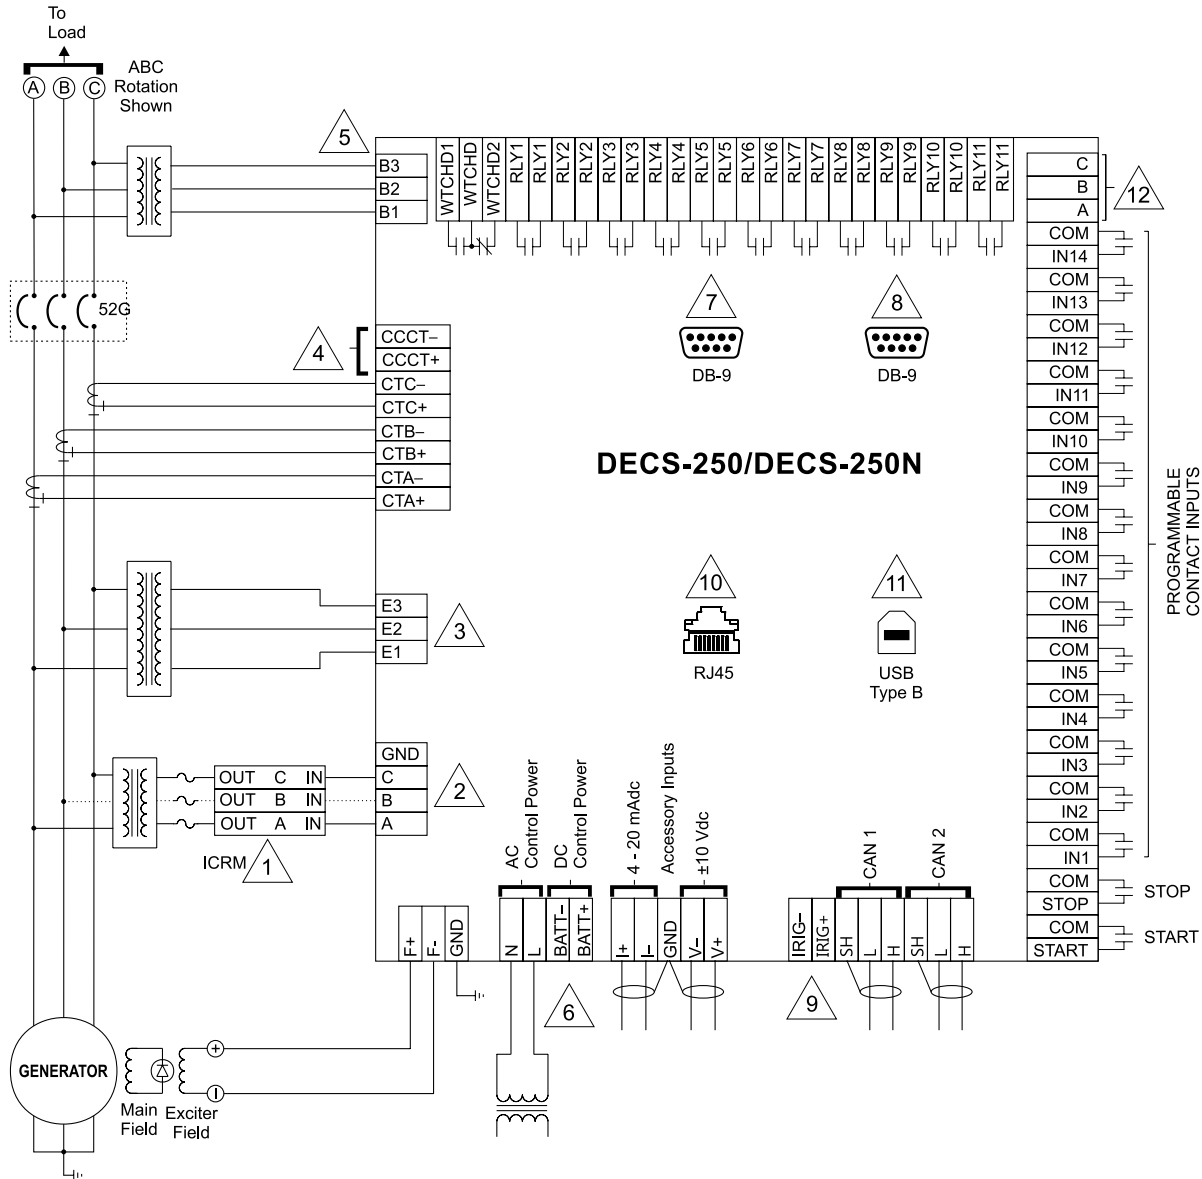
To Load

A B C

ABC Rotation Shown

5

B3
B2
B1

WTCHD1 WTCHD WTCHD2 RLY1 RLY1 RLY2 RLY2 RLY3 RLY3 RLY4 RLY4 RLY5 RLY5 RLY6 RLY6 RLY7 RLY7 RLY8 RLY8 RLY9 RLY9 RLY10 RLY10 RLY11 RLY11

C
B
A

12

52G

4

CCCT–
CCCT+
CTC–
CTC+
CTB–
CTB+
CTA–
CTA+

7
DB-9

8
DB-9

DECS-250/DECS-250N

COM
IN14
COM
IN13
COM
IN12
COM
IN11
COM
IN10
COM
IN9
COM
IN8
COM
IN7
COM
IN6
COM
IN5
COM
IN4
COM
IN3
COM
IN2
COM
IN1
COM
STOP
COM
START

PROGRAMMABLE CONTACT INPUTS

STOP
START

E3
E2
E1

3

10
RJ45

11
USB Type B

GND
C
B
A

2

OUT C IN
OUT B IN
OUT A IN

ICRM 1

AC Control Power
DC Control Power
4 - 20 mAdc
Accessory Inputs
±10 Vdc
CAN 1
CAN 2

F+ F- GND
N L BATT– BATT+
I+ I– GND V– V+
IRIG– IRIG+ SH L H SH L H

6

9

GENERATOR

Main Field
Exciter Field